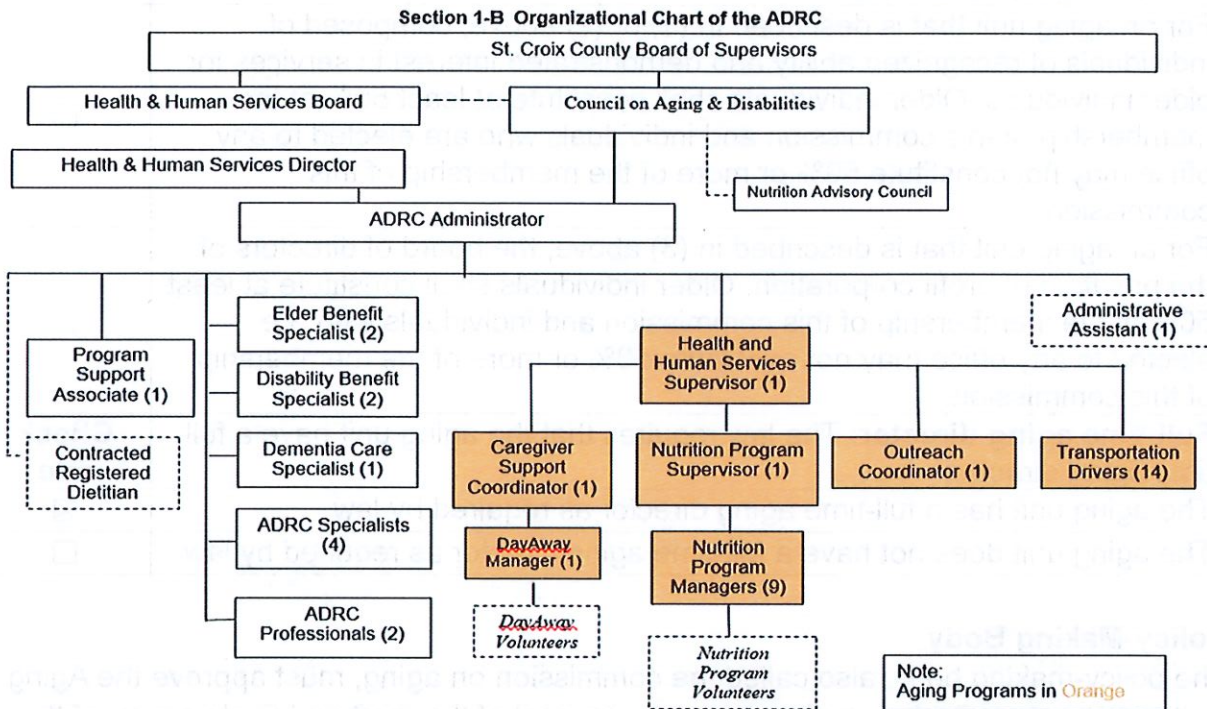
Section 1-B Organizational Chart of the ADRC

St. Croix County Board of Supervisors

Health & Human Services Board

Council on Aging & Disabilities

Health & Human Services Director

Nutrition Advisory Council

ADRC Administrator

Program Support Associate (1)

Contracted Registered Dietitian

Elder Benefit Specialist (2)

Disability Benefit Specialist (2)

Dementia Care Specialist (1)

ADRC Specialists (4)

ADRC Professionals (2)

Administrative Assistant (1)

Health and Human Services Supervisor (1)

Caregiver Support Coordinator (1)

Nutrition Program Supervisor (1)

Outreach Coordinator (1)

Transportation Drivers (14)

DayAway Manager (1)

Nutrition Program Managers (9)

DayAway Volunteers

Nutrition Program Volunteers

Note:
Aging Programs in Orange